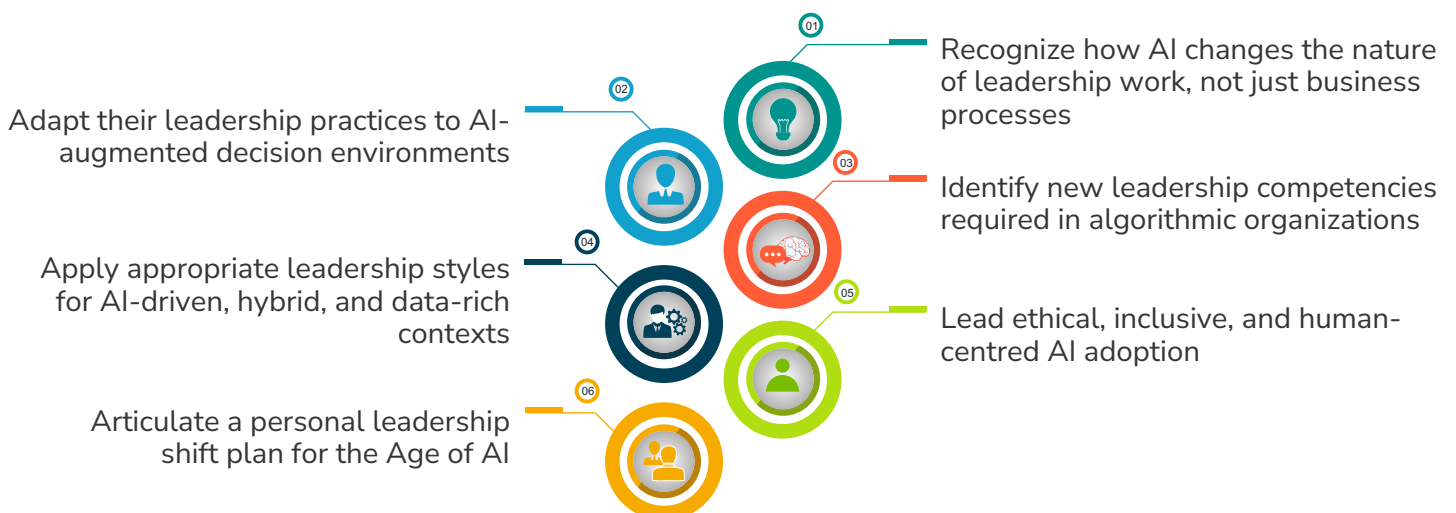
01

Recognize how AI changes the nature of leadership work, not just business processes

02

Adapt their leadership practices to AI-augmented decision environments

03

Identify new leadership competencies required in algorithmic organizations

04

Apply appropriate leadership styles for AI-driven, hybrid, and data-rich contexts

05

Lead ethical, inclusive, and human-centred AI adoption

06

Articulate a personal leadership shift plan for the Age of AI